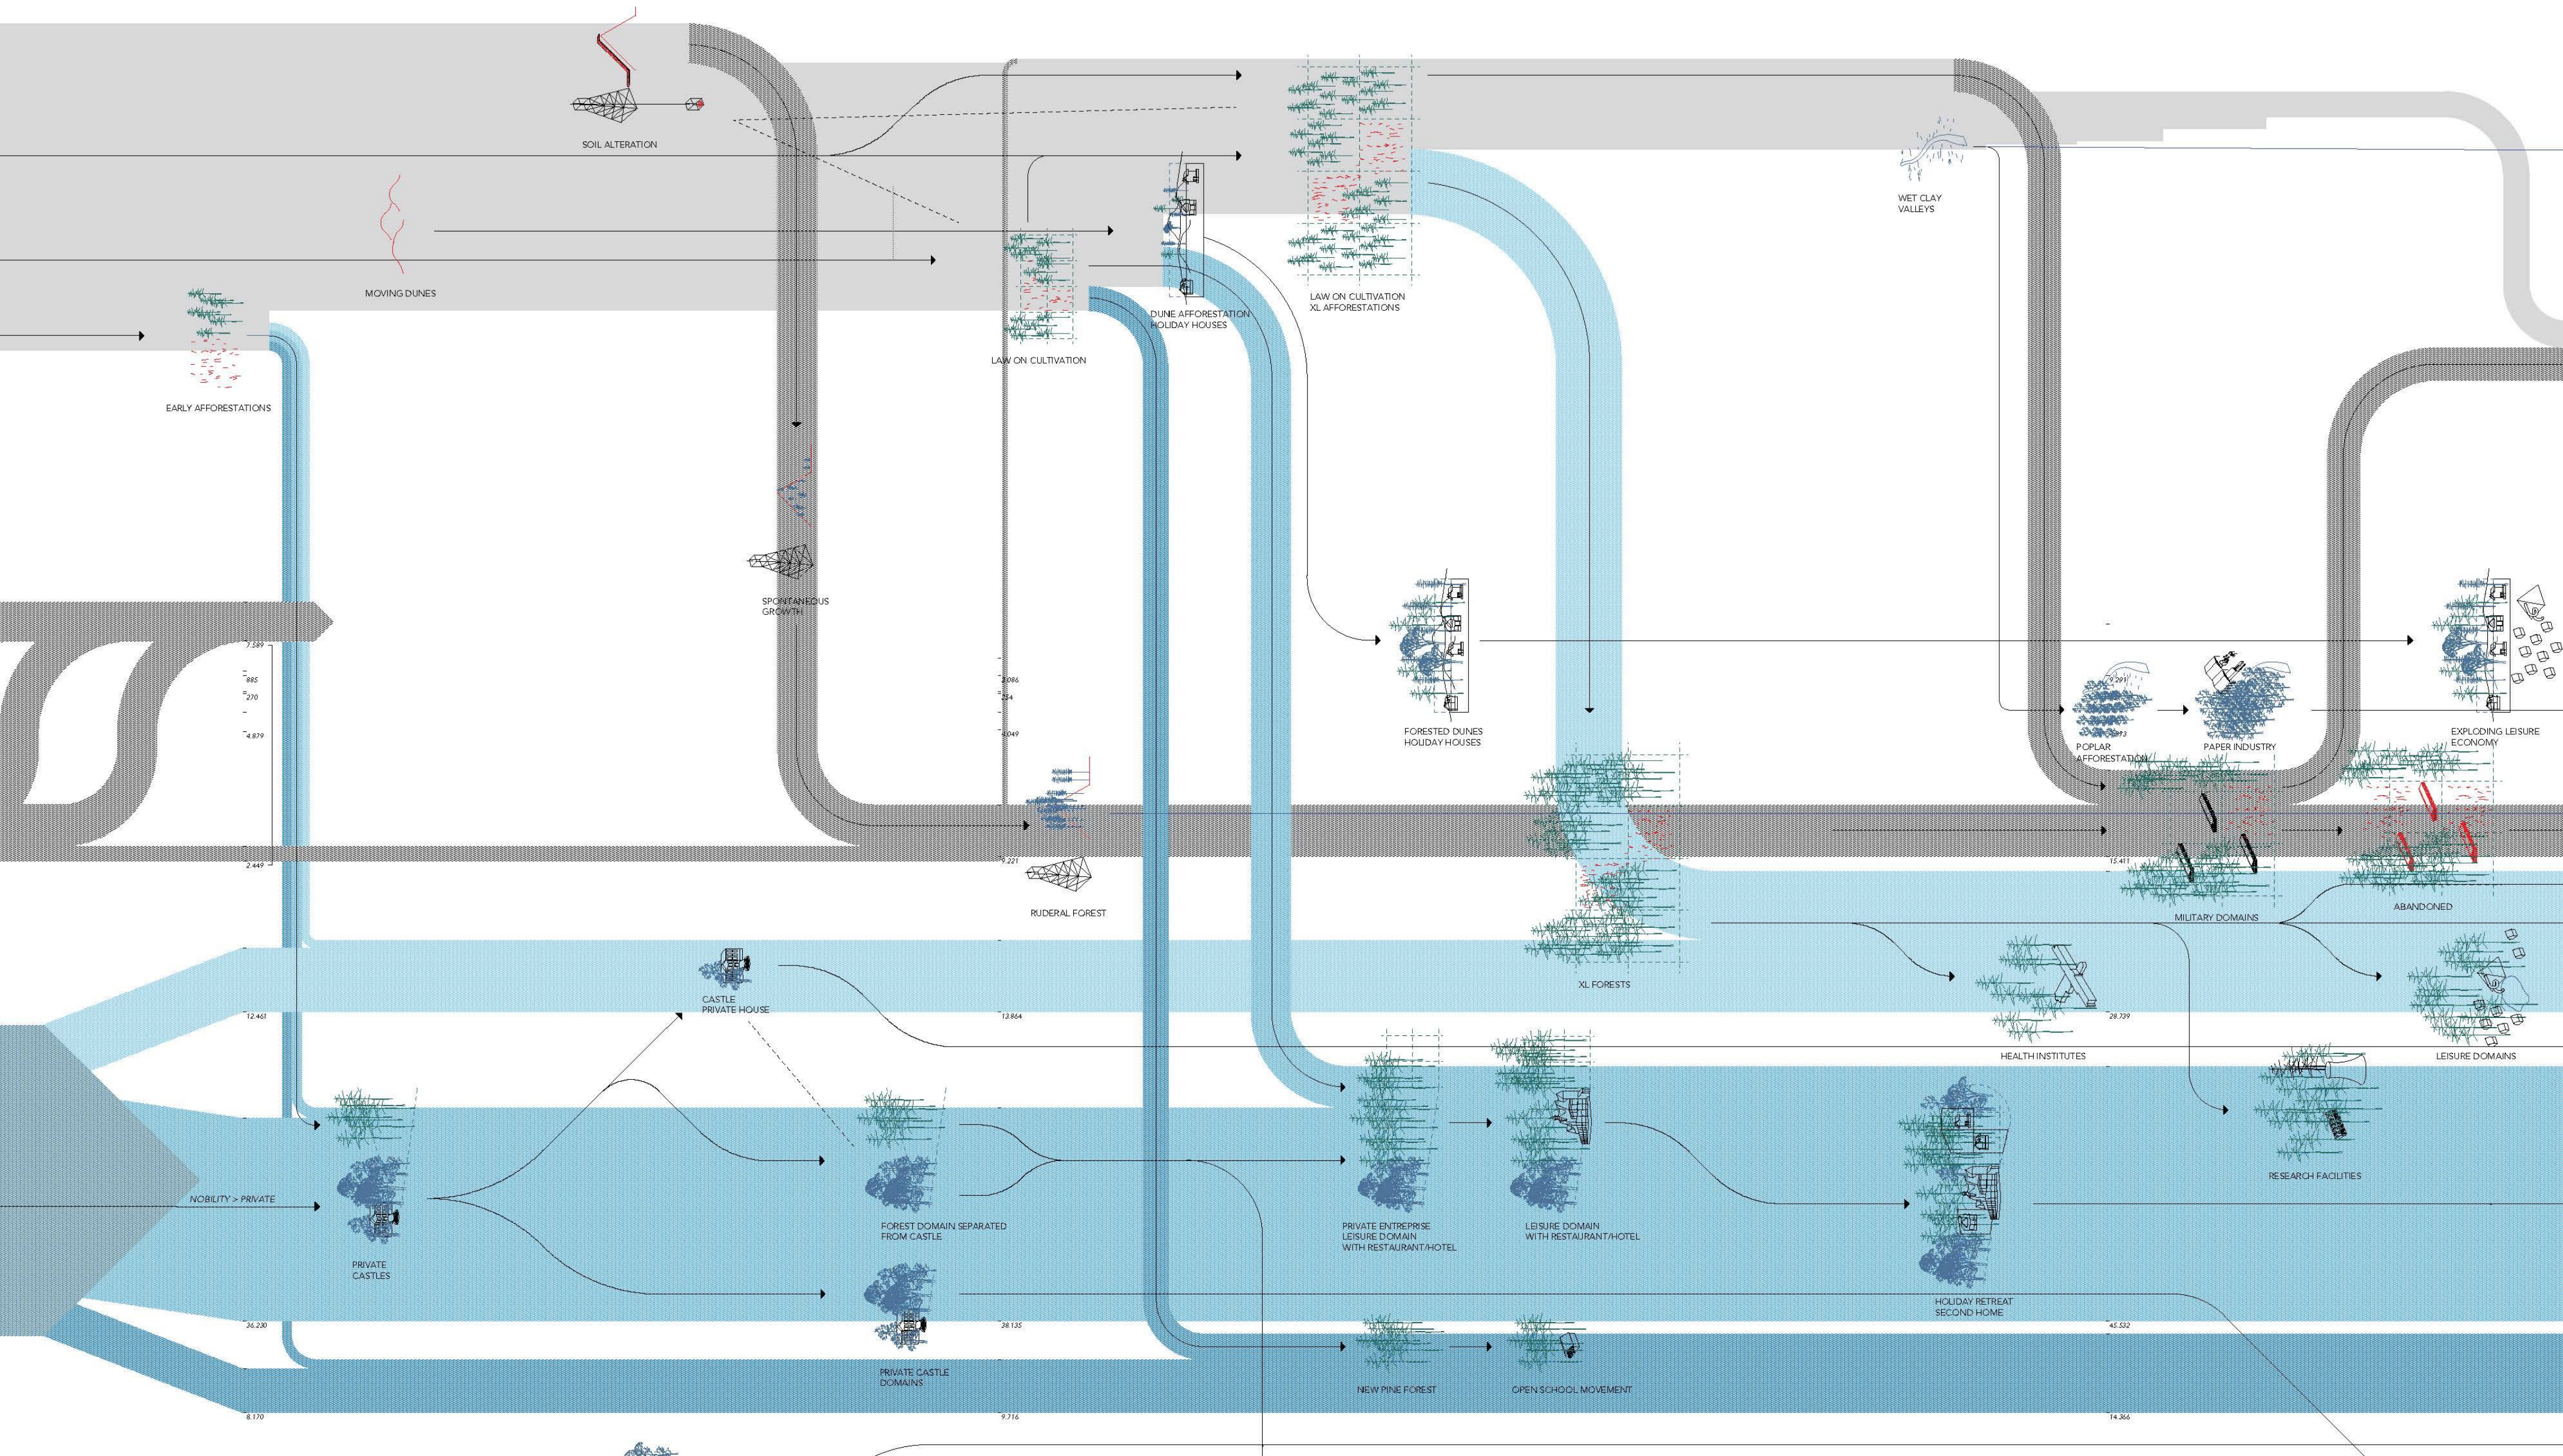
SOIL ALTERATION

MOVING DUNES

EARLY AFFORESTATIONS

LAW ON CULTIVATION

DUNE AFFORESTATION
HOLIDAY HOUSES

LAW ON CULTIVATION
XL AFFORESTATIONS

WET CLAY
VALLEYS

SPONTANEOUS
GROWTH

FORESTED DUNES
HOLIDAY HOUSES

POPLAR
AFFORESTATION

PAPER INDUSTRY

EXPLODING LEISURE
ECONOMY

7.589
885
270
4.879
2.449

2.086
254
4.049
9.221

9.293
15.411

RUDERAL FOREST

XL FORESTS

MILITARY DOMAINS

ABANDONED

CASTLE
PRIVATE HOUSE

12.461

13.864

HEALTH INSTITUTES

28.739

LEISURE DOMAINS

RESEARCH FACILITIES

NOBILITY > PRIVATE

PRIVATE
CASTLES

FOREST DOMAIN SEPARATED
FROM CASTLE

PRIVATE ENTREPRISE
LEISURE DOMAIN
WITH RESTAURANT/HOTEL

LEISURE DOMAIN
WITH RESTAURANT/HOTEL

HOLIDAY RETREAT
SECOND HOME

36.230

28.135

45.532

PRIVATE CASTLE
DOMAINS

NEW PINE FOREST

OPEN SCHOOL MOVEMENT

8.170

9.716

14.366